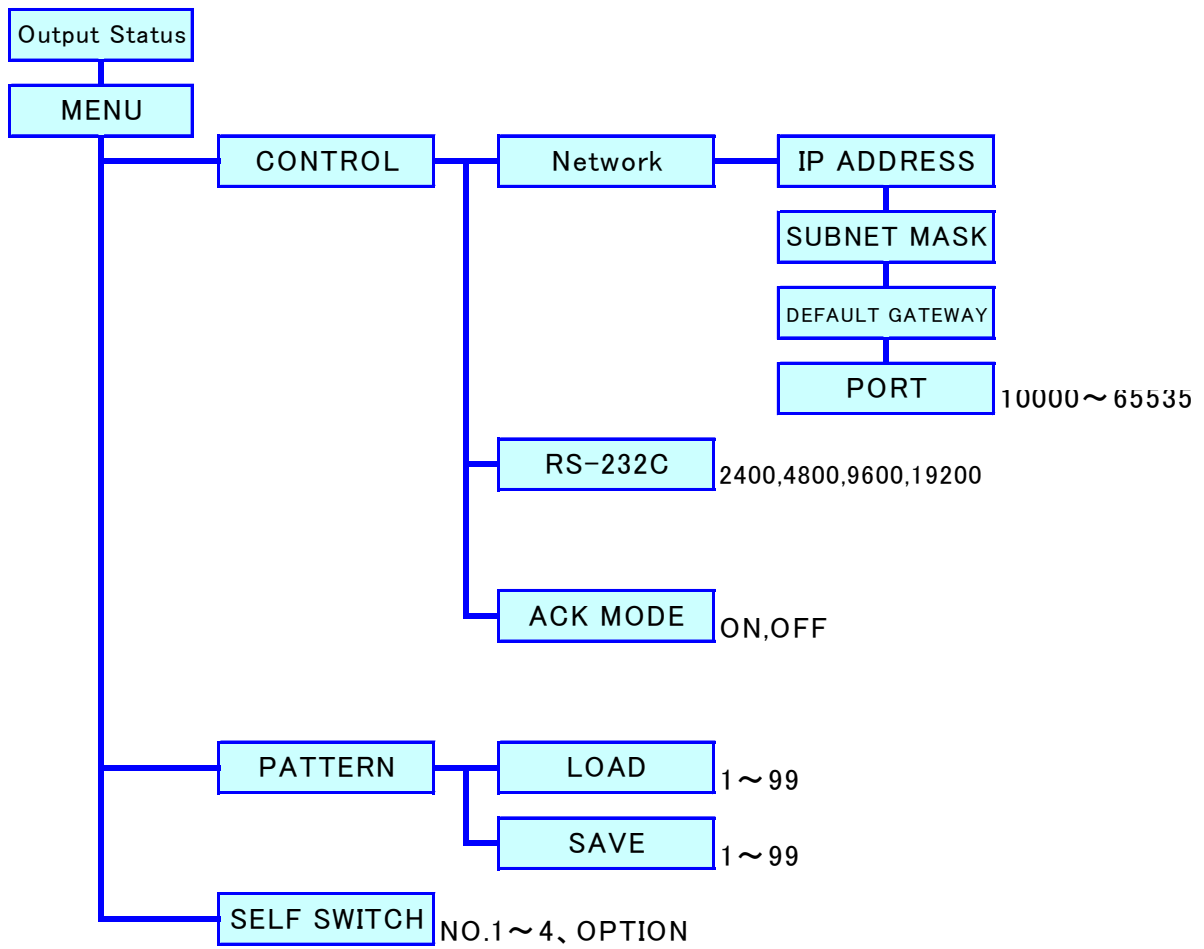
Output Status

MENU

CONTROL

Network

IP ADDRESS

SUBNET MASK

DEFAULT GATEWAY

PORT

10000～65535

RS-232C

2400,4800,9600,19200

ACK MODE

ON,OFF

PATTERN

LOAD

1～99

SAVE

1～99

SELF SWITCH

NO.1～4、OPTION